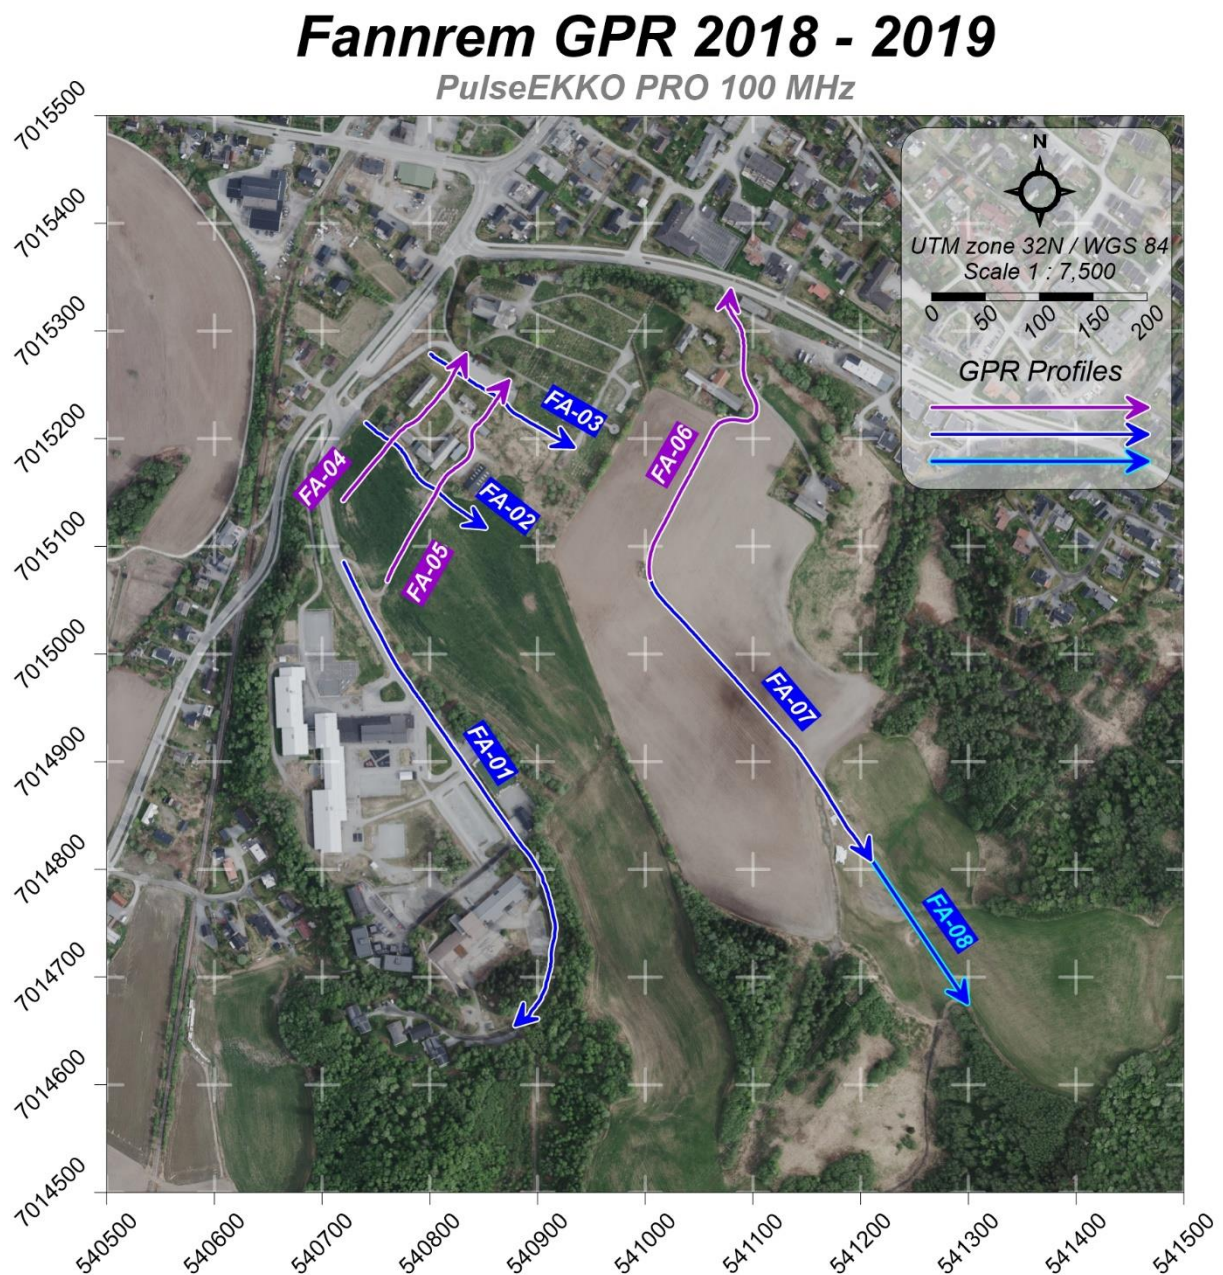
Fannrem GPR 2018 - 2019
PulseEKKO PRO 100 MHz

N
UTM zone 32N / WGS 84
Scale 1 : 7,500
0 50 100 150 200
GPR Profiles

7015500
7015400
7015300
7015200
7015100
7015000
7014900
7014800
7014700
7014600
7014500

FA-03
FA-04
FA-02
FA-05
FA-06
FA-07
FA-01
FA-08

540500 540600 540700 540800 540900 541000 541100 541200 541300 541400 541500